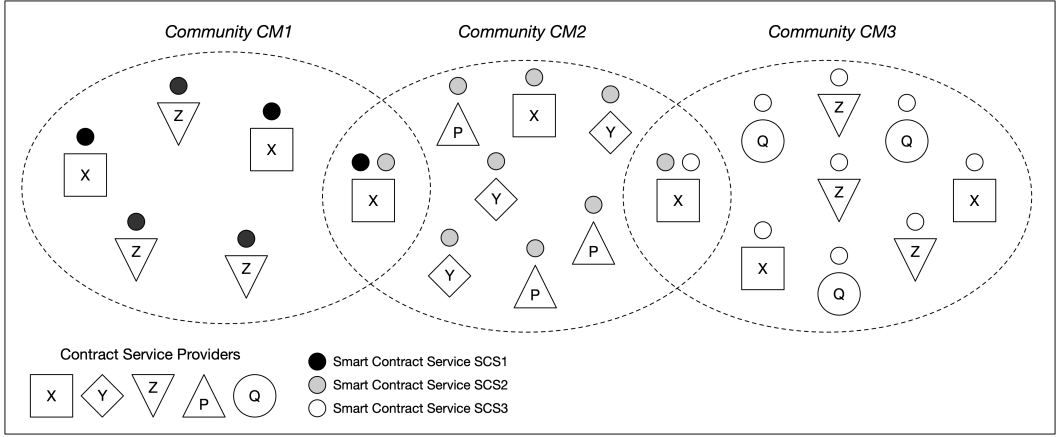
Community CM1

Community CM2

Community CM3

Z

X

X

Z

Z

X

P

X

Y

Y

P

Y

P

X

Z

Q

Q

Q

Z

X

Z

X

Q

Contract Service Providers

X

Y

Z

P

Q

Smart Contract Service SCS1

Smart Contract Service SCS2

Smart Contract Service SCS3